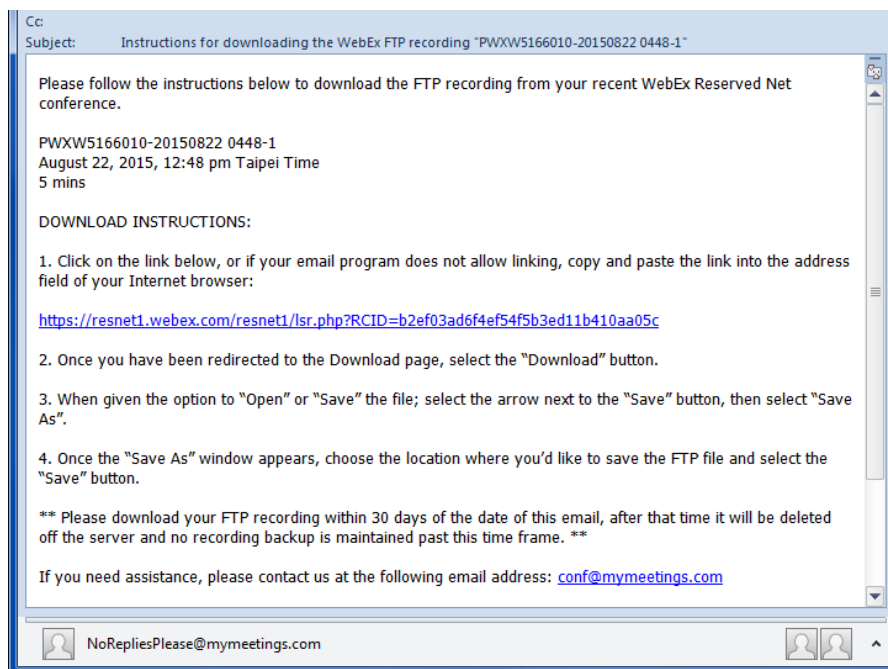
Cc:
Subject: Instructions for downloading the WebEx FTP recording "PWXW5166010-20150822 0448-1"

Please follow the instructions below to download the FTP recording from your recent WebEx Reserved Net conference.

PWXW5166010-20150822 0448-1
August 22, 2015, 12:48 pm Taipei Time
5 mins

DOWNLOAD INSTRUCTIONS:

1. Click on the link below, or if your email program does not allow linking, copy and paste the link into the address field of your Internet browser:

https://resnet1.webex.com/resnet1/lsr.php?RCID=b2ef03ad6f4ef54f5b3ed11b410aa05c

2. Once you have been redirected to the Download page, select the "Download" button.

3. When given the option to "Open" or "Save" the file; select the arrow next to the "Save" button, then select "Save As".

4. Once the "Save As" window appears, choose the location where you'd like to save the FTP file and select the "Save" button.

** Please download your FTP recording within 30 days of the date of this email, after that time it will be deleted off the server and no recording backup is maintained past this time frame. **

If you need assistance, please contact us at the following email address: conf@mymeetings.com

NoRepliesPlease@mymeetings.com